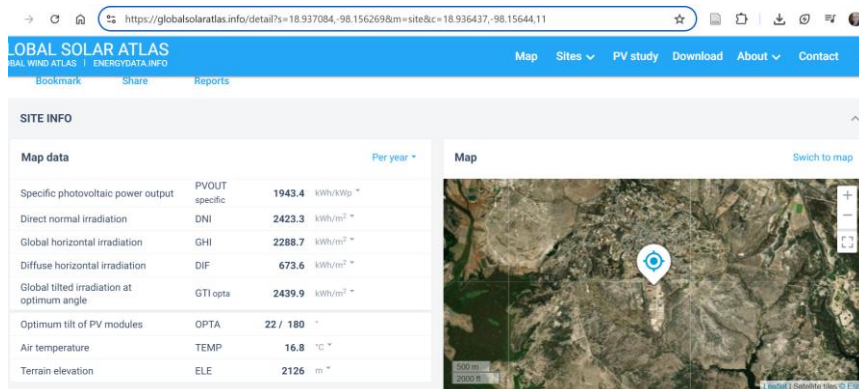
https://globalsolaratlas.info/detail?s=18.937084,-98.156269&m=site&c=18.936437,-98.15644,11

LOBAL SOLAR ATLAS
BAL WIND ATLAS | ENERGYDATA.INFO

Map Sites PV study Download About Contact

Bookmark Share Reports

SITE INFO

Map data Per year

| | | | |
|---|---|---|---|
| Specific photovoltaic power output | PVOUT specific | 1943.4 | kWh/kWp |
| Direct normal irradiation | DNI | 2423.3 | kWh/m$^2$ |
| Global horizontal irradiation | GHI | 2288.7 | kWh/m$^2$ |
| Diffuse horizontal irradiation | DIF | 673.6 | kWh/m$^2$ |
| Global tilted irradiation at optimum angle | GTI opta | 2439.9 | kWh/m$^2$ |
| Optimum tilt of PV modules | OPTA | 22 / 180 | ° |
| Air temperature | TEMP | 16.8 | °C |
| Terrain elevation | ELE | 2126 | m |

Map Swich to map

500 m
2000 ft

Leaflet | Satellite tiles © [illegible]